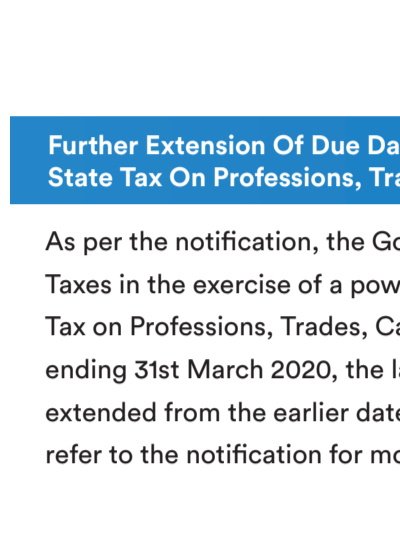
Further Extension Of Due Da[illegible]
State Tax On Professions, Tra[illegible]

As per the notification, the Go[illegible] Taxes in the exercise of a pow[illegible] Tax on Professions, Trades, Ca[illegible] ending 31st March 2020, the la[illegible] extended from the earlier date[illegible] refer to the notification for mo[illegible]